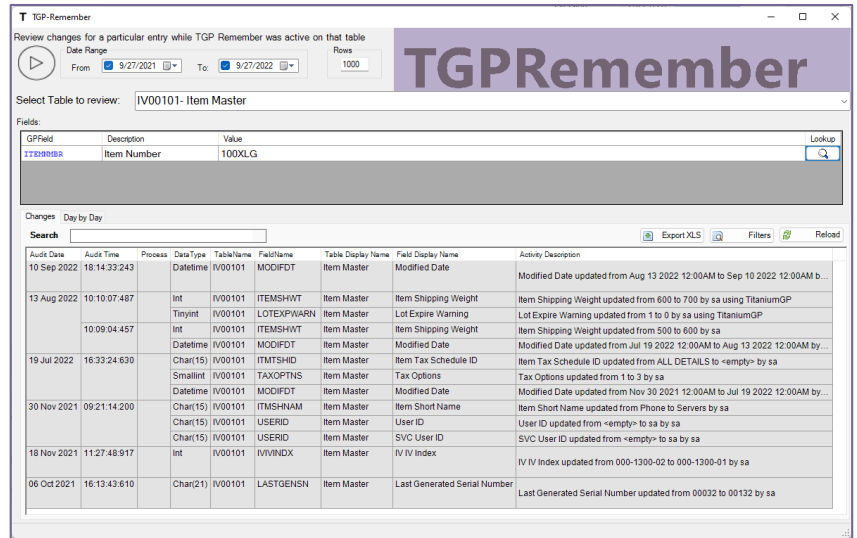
TGP-Remember

Review changes for a particular entry while TGP Remember was active on that table

Date Range

From 9/27/2021 To: 9/27/2022

Rows

1000

TGPRemember

Select Table to review: IV00101- Item Master

Fields:

| GPField | Description | Value | Lookup |
|---|---|---|---|
| ITEMNMBR | Item Number | 100XLG | |

Changes Day by Day

Search

Export XLS Filters Reload

| Audit Date | Audit Time | Process | DataType | TableName | FieldName | Table Display Name | Field Display Name | Activity Description |
|---|---|---|---|---|---|---|---|---|
| 10 Sep 2022 | 18:14:33:243 | | Datetime | IV00101 | MODIFDT | Item Master | Modified Date | Modified Date updated from Aug 13 2022 12:00AM to Sep 10 2022 12:00AM b... |
| 13 Aug 2022 | 10:10:07:487 | | Int | IV00101 | ITEMSHWT | Item Master | Item Shipping Weight | Item Shipping Weight updated from 600 to 700 by sa using TitaniumGP |
| | | | Tinyint | IV00101 | LOTEXPWARN | Item Master | Lot Expire Warning | Lot Expire Warning updated from 1 to 0 by sa using TitaniumGP |
| | 10:09:04:457 | | Int | IV00101 | ITEMSHWT | Item Master | Item Shipping Weight | Item Shipping Weight updated from 500 to 600 by sa |
| | | | Datetime | IV00101 | MODIFDT | Item Master | Modified Date | Modified Date updated from Jul 19 2022 12:00AM to Aug 13 2022 12:00AM by... |
| 19 Jul 2022 | 16:33:24:630 | | Char(15) | IV00101 | ITMTSHID | Item Master | Item Tax Schedule ID | Item Tax Schedule ID updated from ALL DETAILS to <empty> by sa |
| | | | Smallint | IV00101 | TAXOPTNS | Item Master | Tax Options | Tax Options updated from 1 to 3 by sa |
| | | | Datetime | IV00101 | MODIFDT | Item Master | Modified Date | Modified Date updated from Nov 30 2021 12:00AM to Jul 19 2022 12:00AM by... |
| 30 Nov 2021 | 09:21:14:200 | | Char(15) | IV00101 | ITMSHNAM | Item Master | Item Short Name | Item Short Name updated from Phone to Servers by sa |
| | | | Char(15) | IV00101 | USERID | Item Master | User ID | User ID updated from <empty> to sa by sa |
| | | | Char(15) | IV00101 | USERID | Item Master | SVC User ID | SVC User ID updated from <empty> to sa by sa |
| 18 Nov 2021 | 11:27:48:917 | | Int | IV00101 | IVIVINDX | Item Master | IV IV Index | IV IV Index updated from 000-1300-02 to 000-1300-01 by sa |
| 06 Oct 2021 | 16:13:43:610 | | Char(21) | IV00101 | LASTGENSN | Item Master | Last Generated Serial Number | Last Generated Serial Number updated from 00032 to 00132 by sa |